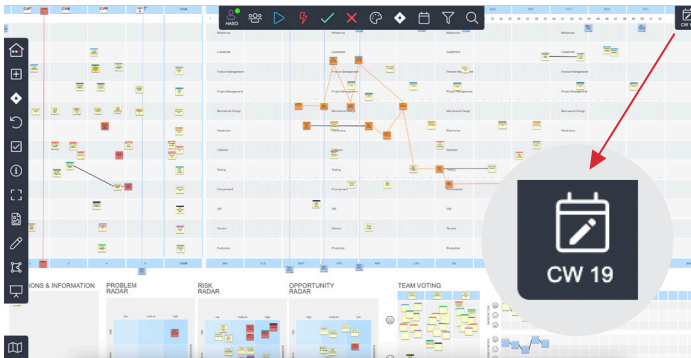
HASO

CW 19

CW 19

Milestones

Leadership

Product Management

Project Management

Mechanical Design

Electronics

Software

Testing

Procurement

QM

Service

Production

IONS & INFORMATION

PROBLEM RADAR

RISK RADAR

OPPORTUNITY RADAR

TEAM VOTING